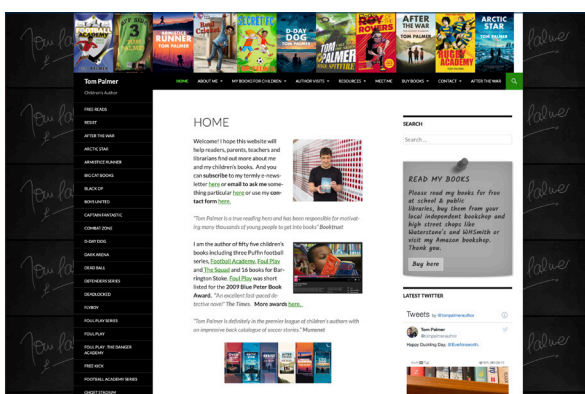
ACADEMY
TOM PALMER
SECRET
D-DAY DOG
TOM PALMER
ROY ROVERS
AFTER THE WAR
TOM PALMER
RUGBY ACADEMY
ARCTIC STAR
TOM PALMER

Tom Palmer
Children's Author

HOME ABOUT ME MY BOOKS FOR CHILDREN AUTHOR VISITS RESOURCES MEET ME BUY BOOKS CONTACT AFTER THE WAR

FREE READS
RESIST
AFTER THE WAR
ARCTIC STAR
ARMISTICE RUNNER
BIG CAT BOOKS
BLACK OP
BOYS UNITED
CAPTAIN FANTASTIC
COMBAT ZONE
D-DAY DOG
DARK ARENA
DEAD BALL
DEFENDERS SERIES
DEADLOCKED
FOXBOY
FOUL PLAY SERIES
FOUL PLAY
FOUL PLAY : THE DANGER ACADEMY
FREE KICK
FOOTBALL ACADEMY SERIES
GHOST STADIUM

HOME

Welcome! I hope this website will help readers, parents, teachers and librarians find out more about me and my children's books. And you can subscribe to my termly e-newsletter here or email to ask me something particular here or use my contact form here.

"Tom Palmer is a true reading hero and has been responsible for motivating many thousands of young people to get into books" Booktrust

I am the author of fifty five children's books including three Puffin football series, Football Academy, Foul Play and The Squad and 16 books for Barrington Stoke. Foul Play was short listed for the 2009 Blue Peter Book Award. "An excellent fast-paced detective novel" The Times. More awards here.

"Tom Palmer is definitely in the premier league of children's authors with an impressive back catalogue of soccer stories." Mumsnet

SEARCH
Search ...

READ MY BOOKS
Please read my books for free at school & public libraries, buy them from your local independent bookshop and high street shops like Waterstone's and WHSmith or visit my Amazon bookshop. Thank you.
Buy here

LATEST TWITTER
Tweets by @tompalmerauthor
Tom Palmer
@tompalmerauthor
Happy Duckling Day. #Everbodyworth.

Tom Palmer Tom Palmer Tom Palmer Tom Palmer